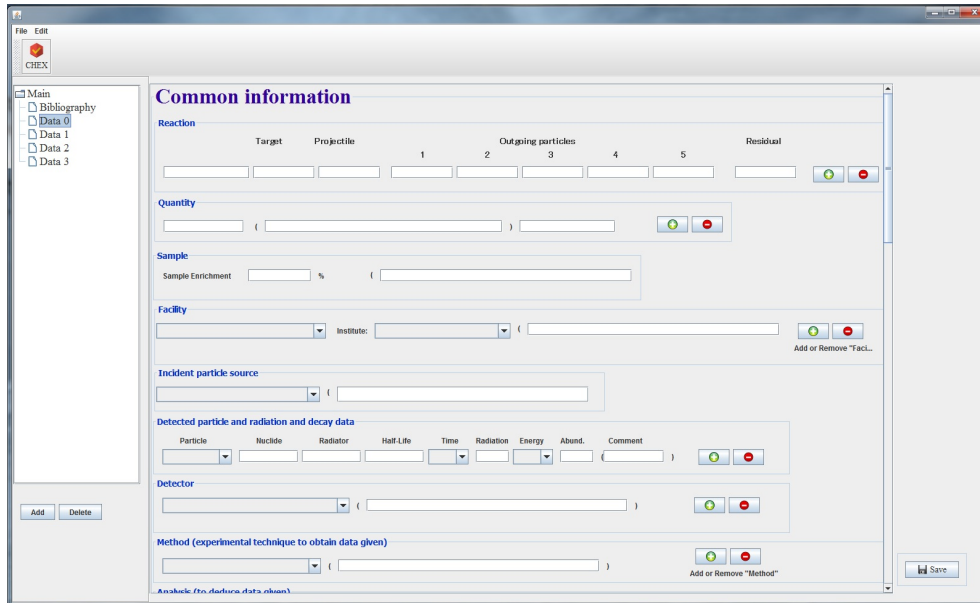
File Edit

CHEX

Main
Bibliography
Data 0
Data 1
Data 2
Data 3

Add Delete

Common information

Reaction

Target Projectile Outgoing particles Residual
1 2 3 4 5

Quantity

( )

Sample

Sample Enrichment % (

Facility

Institute: (

Add or Remove "Faci...

Incident particle source

(

Detected particle and radiation and decay data

Particle Nuclide Radiator Half-Life Time Radiation Energy Abund. Comment

( )

Detector

( )

Method (experimental technique to obtain data given)

( )

Add or Remove "Method"

Analysis (to deduce data given)

Save